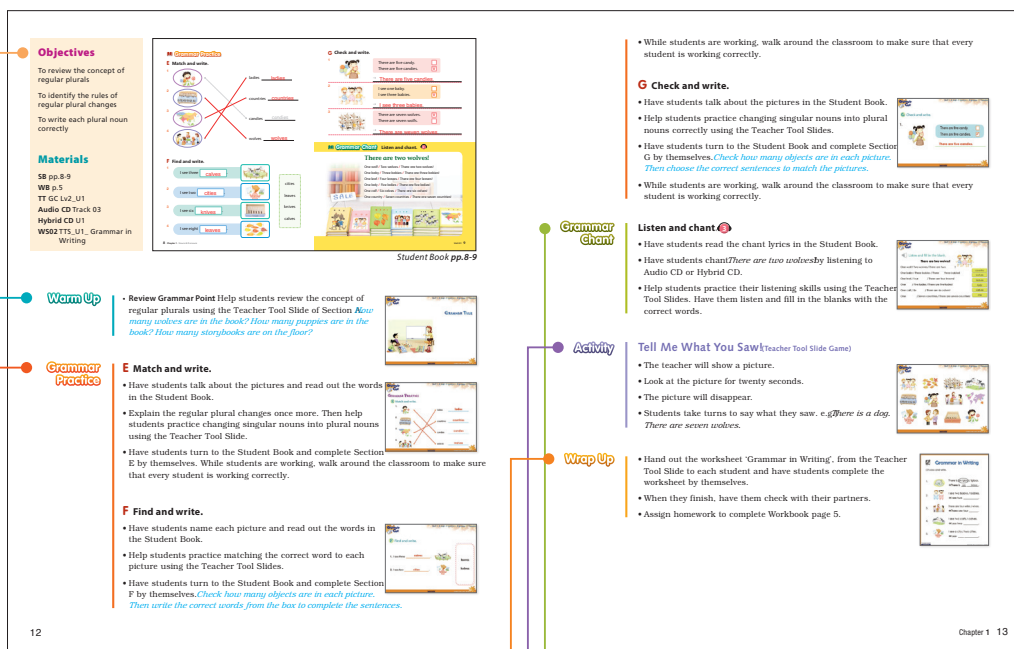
Objectives

To review the concept of regular plurals

To identify the rules of regular plural changes

To write each plural noun correctly

Materials

SB pp.8-9
WB p.5
TT GC Lv2_U1
Audio CD Track 03
Hybrid CD U1
WS02 TTS_U1_ Grammar in Writing

Student Book pp.8-9

Warm Up

• Review Grammar Point Help students review the concept of regular plurals using the Teacher Tool Slide of Section A. How many wolves are in the book? How many puppies are in the book? How many storybooks are on the floor?

Grammar Practice

E Match and write.

• Have students talk about the pictures and read out the words in the Student Book.
• Explain the regular plural changes once more. Then help students practice changing singular nouns into plural nouns using the Teacher Tool Slide.
• Have students turn to the Student Book and complete Section E by themselves. While students are working, walk around the classroom to make sure that every student is working correctly.

F Find and write.

• Have students name each picture and read out the words in the Student Book.
• Help students practice matching the correct word to each picture using the Teacher Tool Slides.
• Have students turn to the Student Book and complete Section F by themselves. Check how many objects are in each picture. Then write the correct words from the box to complete the sentences.

12

• While students are working, walk around the classroom to make sure that every student is working correctly.

G Check and write.

• Have students talk about the pictures in the Student Book.
• Help students practice changing singular nouns into plural nouns correctly using the Teacher Tool Slides.
• Have students turn to the Student Book and complete Section G by themselves. Check how many objects are in each picture. Then choose the correct sentences to match the pictures.
• While students are working, walk around the classroom to make sure that every student is working correctly.

Grammar Chant

Listen and chant.

• Have students read the chant lyrics in the Student Book.
• Have students chant There are two wolves! by listening to Audio CD or Hybrid CD.
• Help students practice their listening skills using the Teacher Tool Slides. Have them listen and fill in the blanks with the correct words.

Activity

Tell Me What You Saw! (Teacher Tool Slide Game)

• The teacher will show a picture.
• Look at the picture for twenty seconds.
• The picture will disappear.
• Students take turns to say what they saw. e.g. There is a dog. There are seven wolves.

Wrap Up

• Hand out the worksheet 'Grammar in Writing', from the Teacher Tool Slide to each student and have students complete the worksheet by themselves.
• When they finish, have them check with their partners.
• Assign homework to complete Workbook page 5.

Chapter 1 13